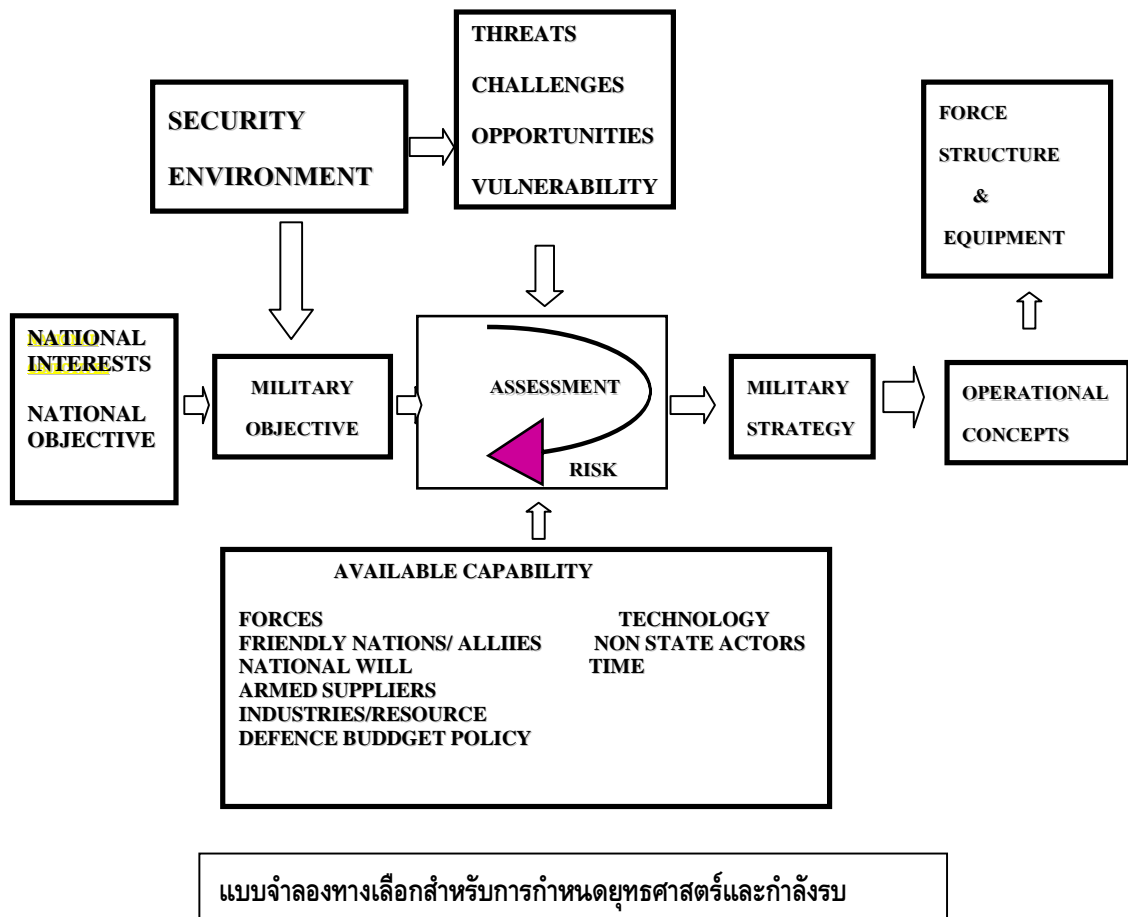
THREATS
CHALLENGES
OPPORTUNITIES
VULNERABILITY

SECURITY ENVIRONMENT

FORCE STRUCTURE & EQUIPMENT

NATIONAL INTERESTS
NATIONAL OBJECTIVE

MILITARY OBJECTIVE

ASSESSMENT

RISK

MILITARY STRATEGY

OPERATIONAL CONCEPTS

AVAILABLE CAPABILITY

FORCES
FRIENDLY NATIONS/ ALLIIES
NATIONAL WILL
ARMED SUPPLIERS
INDUSTRIES/RESOURCE
DEFENCE BUDDGET POLICY

TECHNOLOGY
NON STATE ACTORS
TIME

แบบจำลองทางเลือกสำหรับการกำหนดยุทธศาสตร์และกำลังรบ